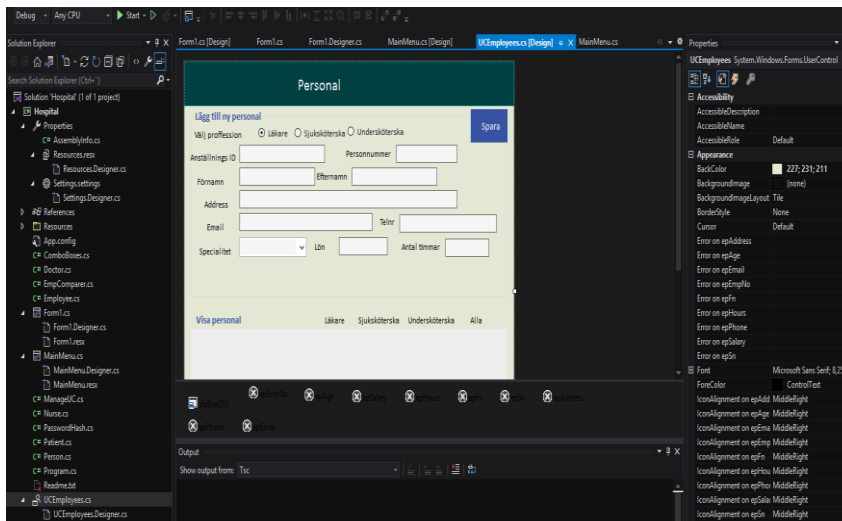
Debug · Any CPU · ▶ Start ·

Solution Explorer
Search Solution Explorer (Ctrl+´)
Solution 'Hospital' (1 of 1 project)
Hospital
Properties
AssemblyInfo.cs
Resources.resx
Resources.Designer.cs
Settings.settings
Settings.Designer.cs
References
Resources
App.config
ComboBoxes.cs
Doctor.cs
EmpComparer.cs
Employee.cs
Form1.cs
Form1.Designer.cs
Form1.resx
MainMenu.cs
MainMenu.Designer.cs
MainMenu.resx
ManageUC.cs
Nurse.cs
PasswordHash.cs
Patient.cs
Person.cs
Program.cs
Readme.txt
UCEmployees.cs
UCEmployees.Designer.cs

Form1.cs [Design] | Form1.cs | Form1.Designer.cs | MainMenu.cs [Design] | UCEmployees.cs [Design] | MainMenu.cs

Personal
Lägg till ny personal
Spara
Välj proffession ◉ Läkare ○ Sjuksköterska ○ Undersköterska
Anställnings ID
Personnummer
Förnamn
Efternamn
Address
Email
Telnr
Specialitet
Lön
Antal timmar
Visa personal
Läkare Sjuksköterska Undersköterska Alla

epEmpNo epAge epSalary epHours epFn epSn epAddress
epPhone epEmail

Output
Show output from: Tsc

Properties
UCEmployees System.Windows.Forms.UserControl
Accessibility
AccessibleDescription
AccessibleName
AccessibleRole | Default
Appearance
BackColor | 227; 231; 211
BackgroundImage | (none)
BackgroundImageLayout | Tile
BorderStyle | None
Cursor | Default
Error on epAddress
Error on epAge
Error on epEmail
Error on epEmpNo
Error on epFn
Error on epHours
Error on epPhone
Error on epSalary
Error on epSn
Font | Microsoft Sans Serif; 8,25
ForeColor | ControlText
IconAlignment on epAdd | MiddleRight
IconAlignment on epAge | MiddleRight
IconAlignment on epEma | MiddleRight
IconAlignment on epEmp | MiddleRight
IconAlignment on epFn | MiddleRight
IconAlignment on epHou | MiddleRight
IconAlignment on epPho | MiddleRight
IconAlignment on epSala | MiddleRight
IconAlignment on epSn | MiddleRight